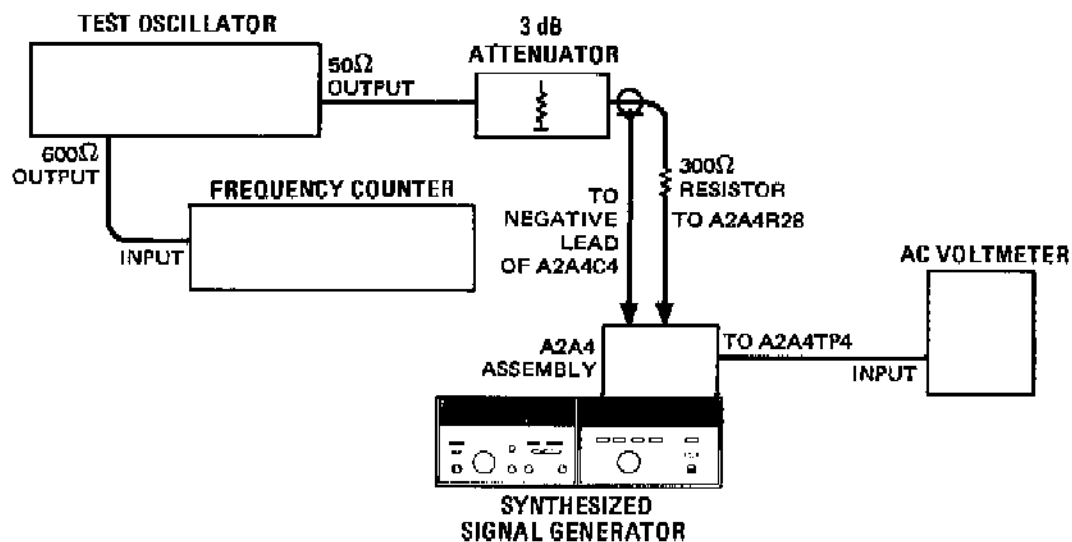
TEST OSCILLATOR

50Ω
OUTPUT

3 dB
ATTENUATOR

600Ω
OUTPUT

FREQUENCY COUNTER

INPUT

TO
NEGATIVE
LEAD
OF A2A4C4

300Ω
RESISTOR
TO A2A4R28

AC VOLTMETER

A2A4
ASSEMBLY

TO A2A4TP4

INPUT

SYNTHESIZED
SIGNAL GENERATOR